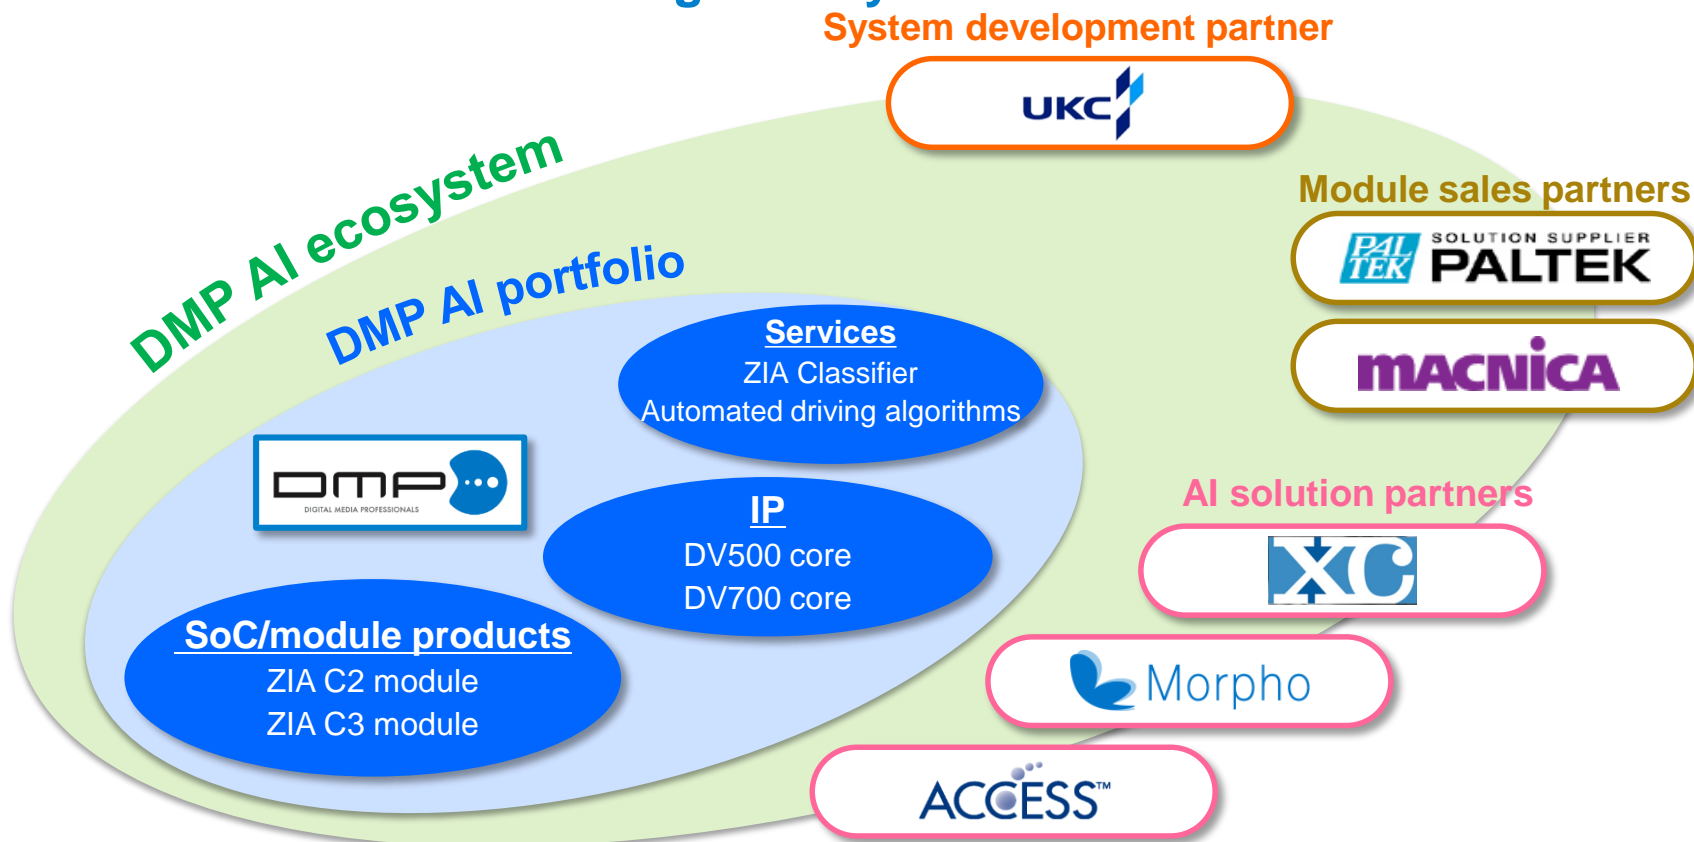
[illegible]

System development partner

UKC

Module sales partners

PAL TEK SOLUTION SUPPLIER PALTEK

MACNICA

DMP AI ecosystem

DMP AI portfolio

Services
ZIA Classifier
Automated driving algorithms

DMP
DIGITAL MEDIA PROFESSIONALS

IP
DV500 core
DV700 core

SoC/module products
ZIA C2 module
ZIA C3 module

AI solution partners

XC

Morpho

ACCESS™